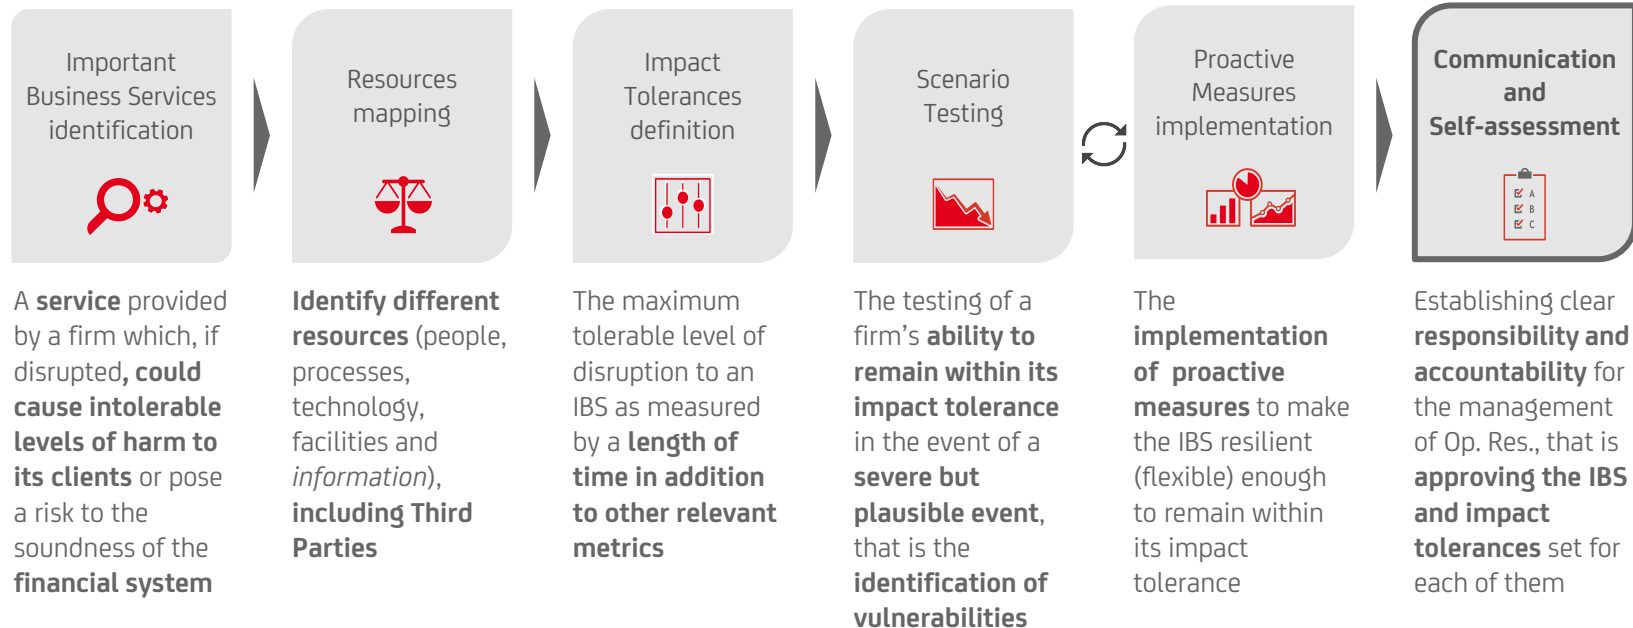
Important Business Services identification

Resources mapping

Impact Tolerances definition

Scenario Testing

Proactive Measures implementation

Communication and Self-assessment

A
B
C

A service provided by a firm which, if disrupted, could cause intolerable levels of harm to its clients or pose a risk to the soundness of the financial system

Identify different resources (people, processes, technology, facilities and information), including Third Parties

The maximum tolerable level of disruption to an IBS as measured by a length of time in addition to other relevant metrics

The testing of a firm's ability to remain within its impact tolerance in the event of a severe but plausible event, that is the identification of vulnerabilities

The implementation of proactive measures to make the IBS resilient (flexible) enough to remain within its impact tolerance

Establishing clear responsibility and accountability for the management of Op. Res., that is approving the IBS and impact tolerances set for each of them